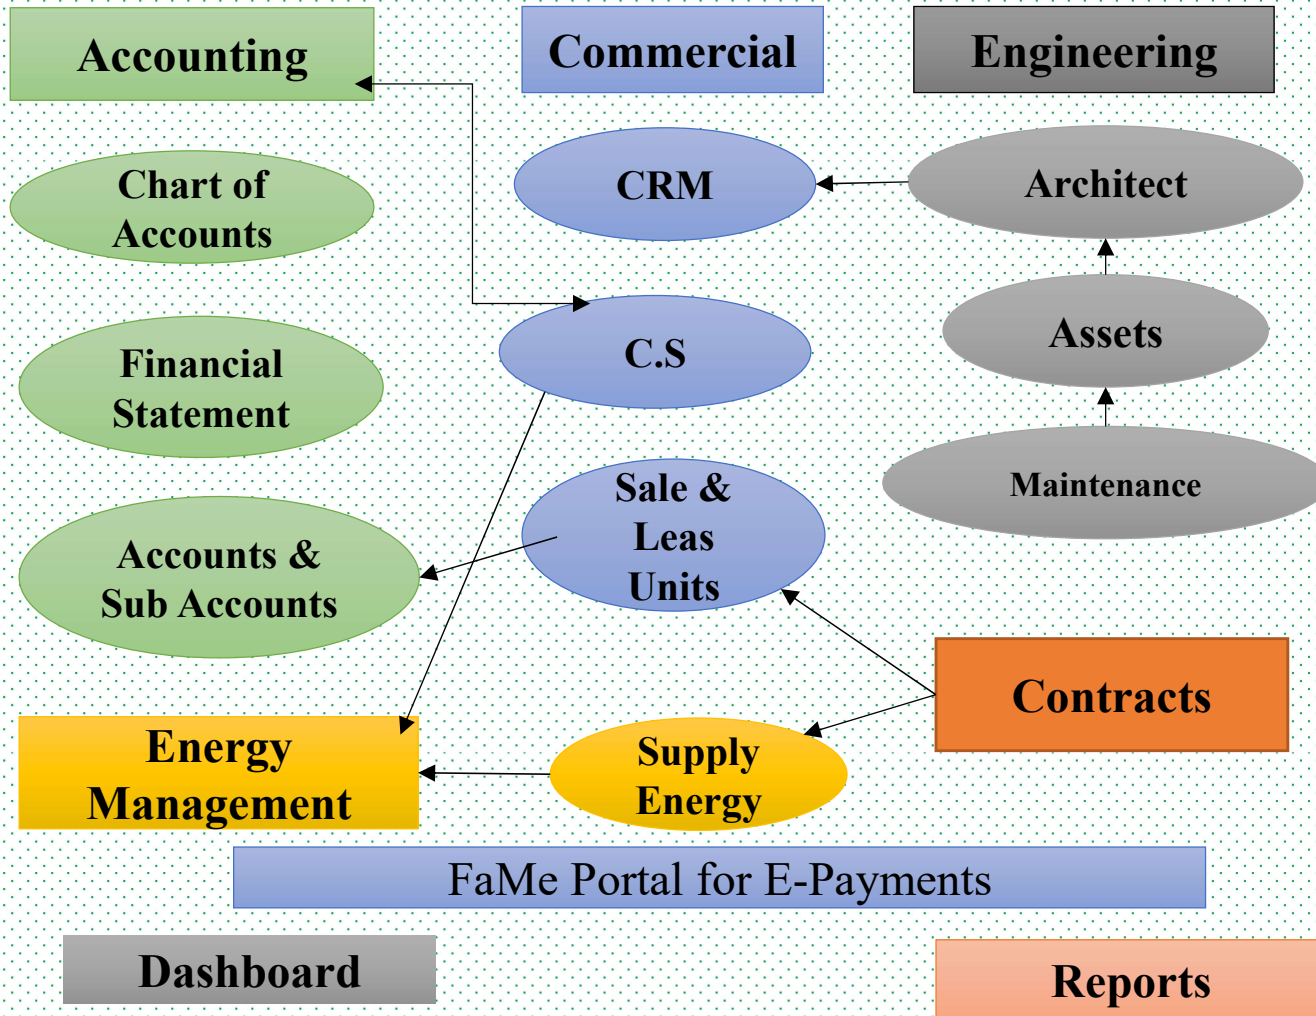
Accounting

Commercial

Engineering

Chart of Accounts

CRM

Architect

C.S

Assets

Financial Statement

Maintenance

Sale & Leas Units

Accounts & Sub Accounts

Contracts

Energy Management

Supply Energy

FaMe Portal for E-Payments

Dashboard

Reports